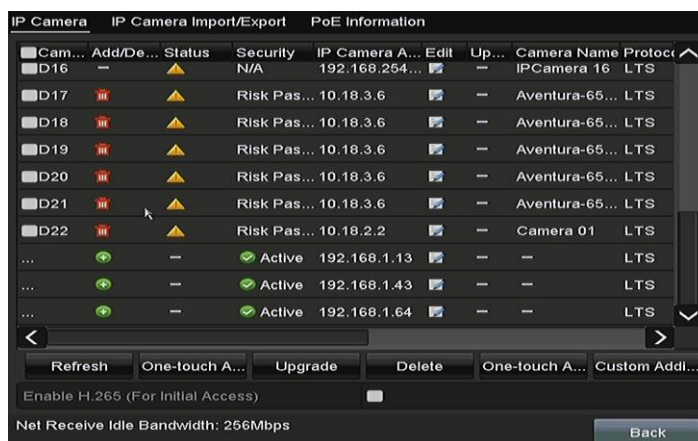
IP Camera | IP Camera Import/Export | PoE Information

| Cam... | Add/De... | Status | Security | IP Camera A... | Edit | Up... | Camera Name | Protoc |
|---|---|---|---|---|---|---|---|---|
| D16 | – | | N/A | 192.168.254... | | – | IPCamera 16 | LTS |
| D17 | | | Risk Pas... | 10.18.3.6 | | – | Aventura-65... | LTS |
| D18 | | | Risk Pas... | 10.18.3.6 | | – | Aventura-65... | LTS |
| D19 | | | Risk Pas... | 10.18.3.6 | | – | Aventura-65... | LTS |
| D20 | | | Risk Pas... | 10.18.3.6 | | – | Aventura-65... | LTS |
| D21 | | | Risk Pas... | 10.18.3.6 | | – | Aventura-65... | LTS |
| D22 | | | Risk Pas... | 10.18.2.2 | | – | Camera 01 | LTS |
| ... | | – | Active | 192.168.1.13 | | – | – | LTS |
| ... | | – | Active | 192.168.1.43 | | – | – | LTS |
| ... | | – | Active | 192.168.1.64 | | – | – | LTS |

Refresh | One-touch A... | Upgrade | Delete | One-touch A... | Custom Addi...

Enable H.265 (For Initial Access)

Net Receive Idle Bandwidth: 256Mbps

Back